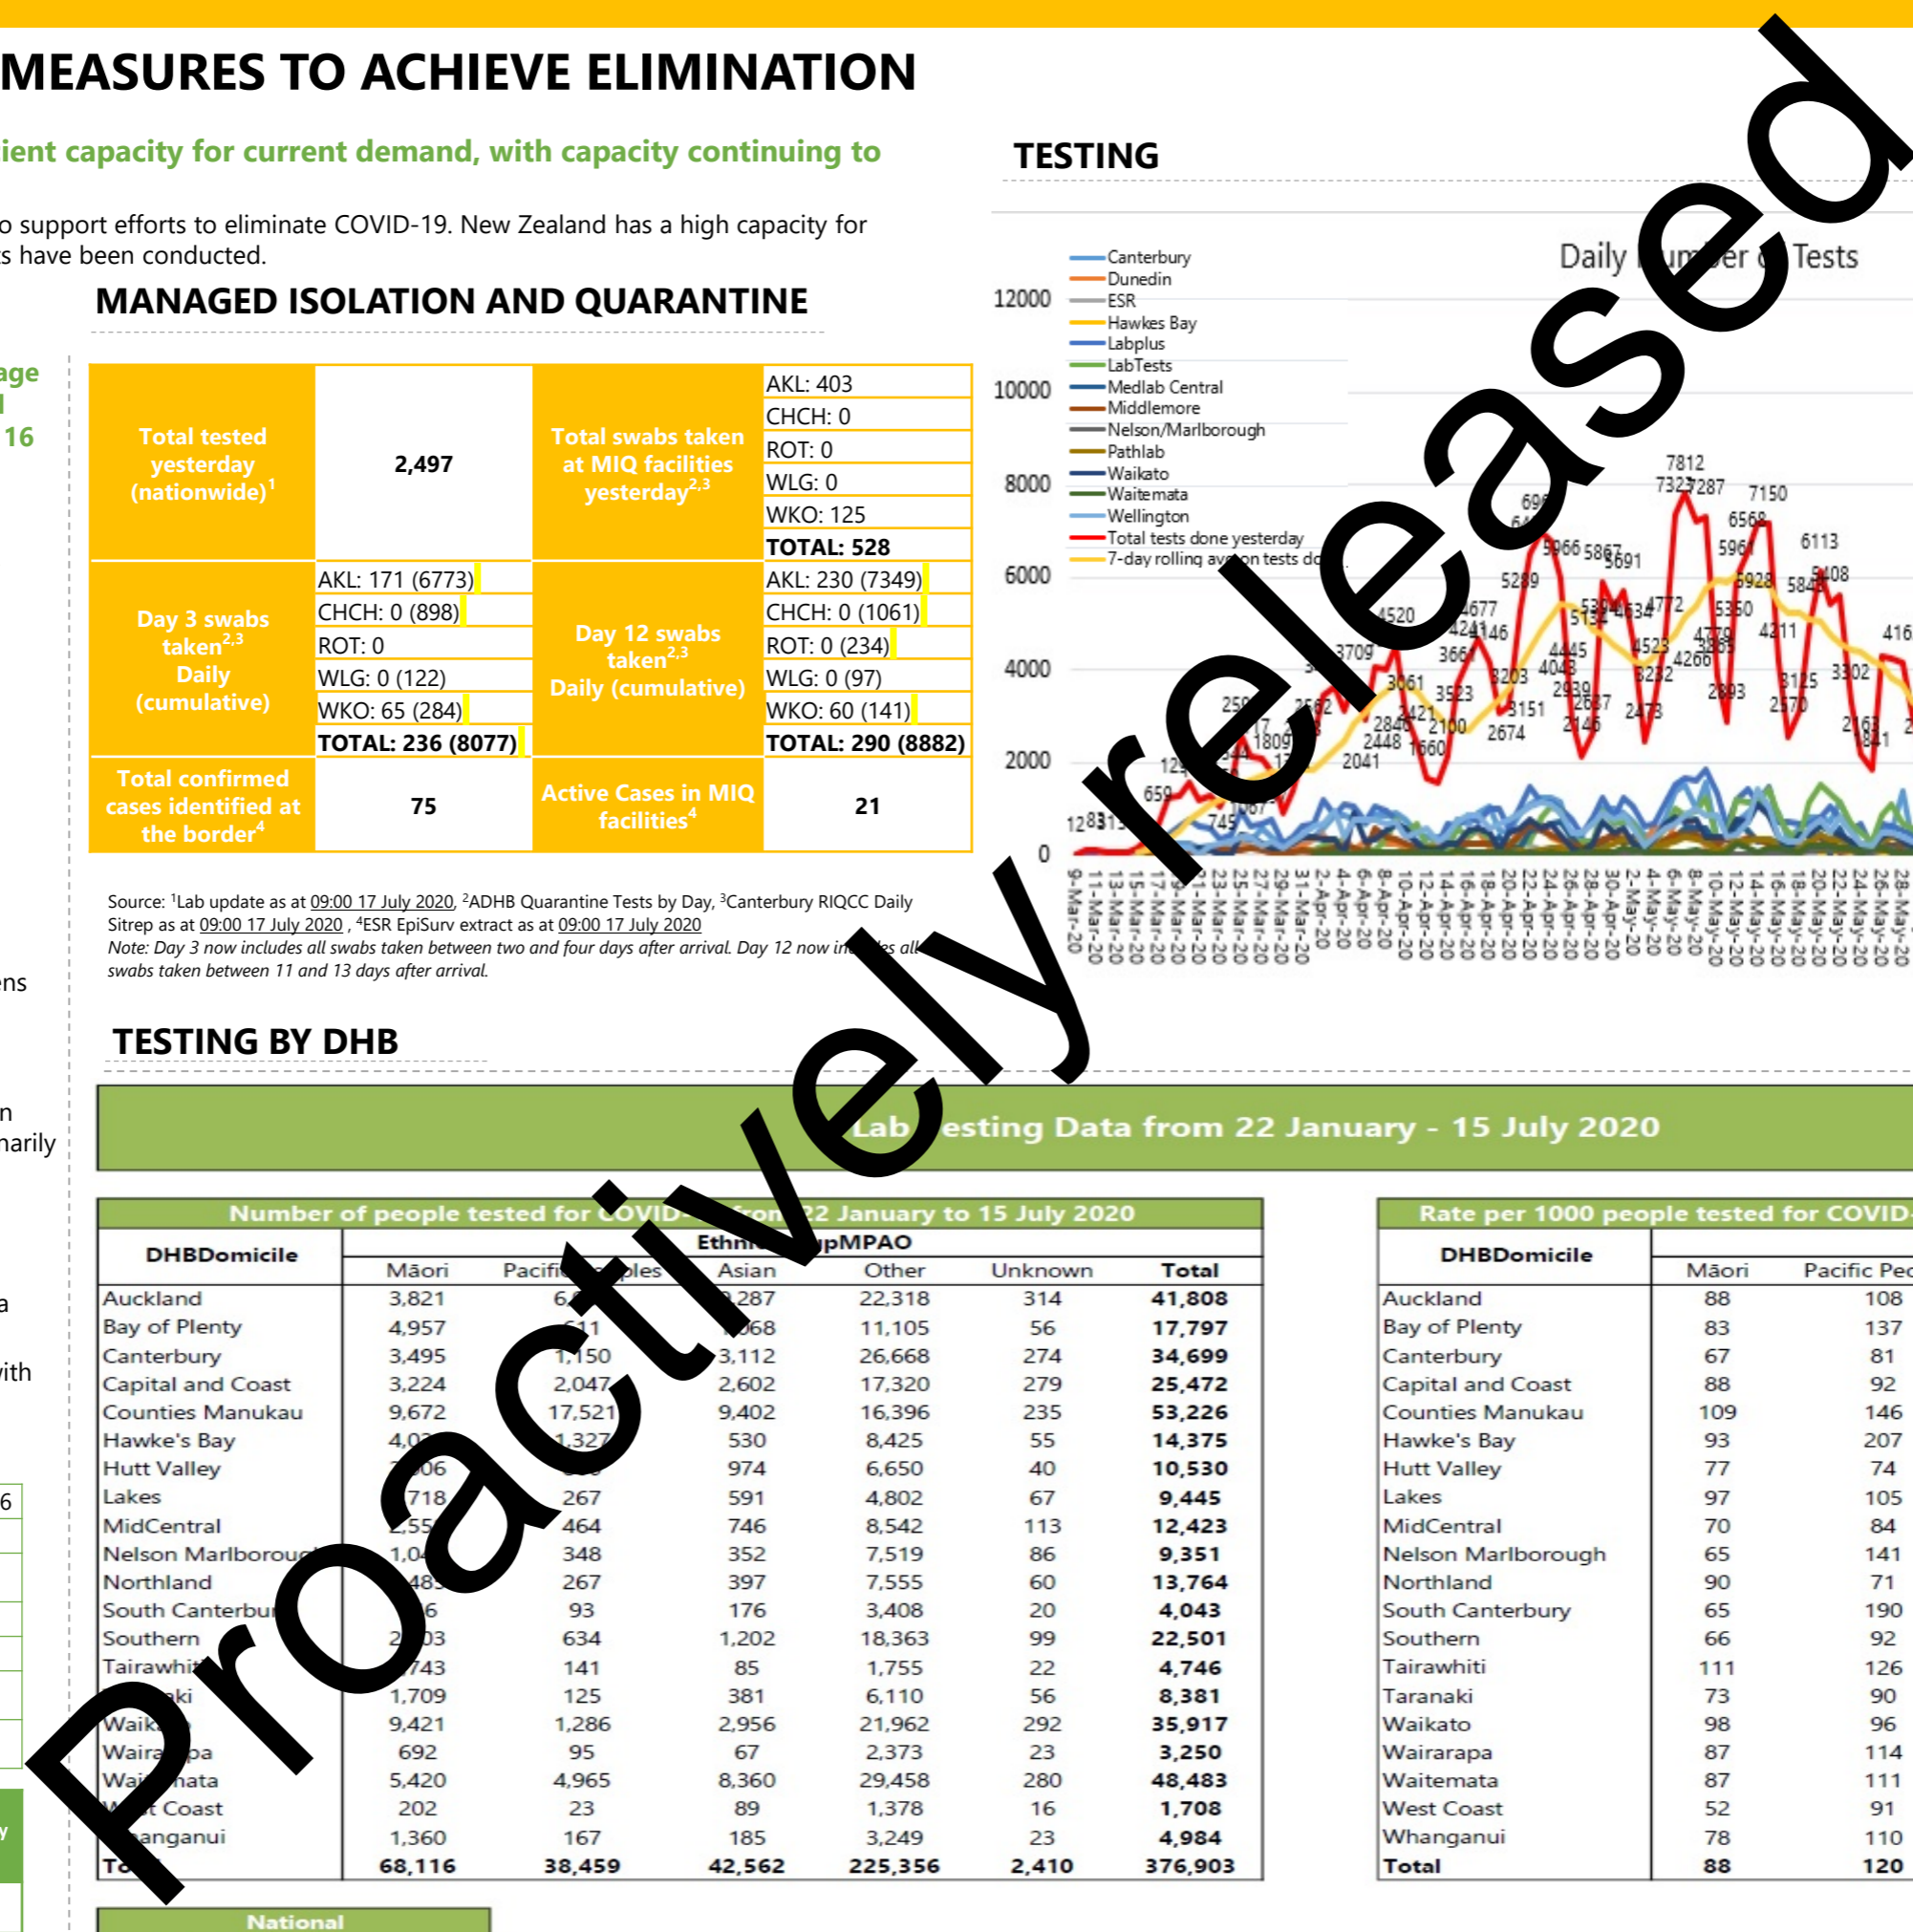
MEASURES TO ACHIEVE ELIMINATION

ient capacity for current demand, with capacity continuing to

o support efforts to eliminate COVID-19. New Zealand has a high capacity for s have been conducted.

age
l
16

ens

n
narily

a

vith

MANAGED ISOLATION AND QUARANTINE

| Total tested yesterday (nationwide)$^1$ | 2,497 | Total swabs taken at MIQ facilities yesterday$^{2,3}$ | AKL: 403<br>CHCH: 0<br>ROT: 0<br>WLG: 0<br>WKO: 125<br>TOTAL: 528 |
|---|---|---|---|
| Day 3 swabs taken$^{2,3}$ Daily (cumulative) | AKL: 171 (6773)<br>CHCH: 0 (898)<br>ROT: 0<br>WLG: 0 (122)<br>WKO: 65 (284)<br>TOTAL: 236 (8077) | Day 12 swabs taken$^{2,3}$ Daily (cumulative) | AKL: 230 (7349)<br>CHCH: 0 (1061)<br>ROT: 0 (234)<br>WLG: 0 (97)<br>WKO: 60 (141)<br>TOTAL: 290 (8882) |
| Total confirmed cases identified at the border$^4$ | 75 | Active Cases in MIQ facilities$^4$ | 21 |

Source: $^1$Lab update as at 09:00 17 July 2020, $^2$ADHB Quarantine Tests by Day, $^3$Canterbury RIQCC Daily Sitrep as at 09:00 17 July 2020 , $^4$ESR EpiSurv extract as at 09:00 17 July 2020
Note: Day 3 now includes all swabs taken between two and four days after arrival. Day 12 now in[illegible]es all swabs taken between 11 and 13 days after arrival.

TESTING

Daily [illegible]ber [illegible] Tests

Canterbury
Dunedin
ESR
Hawkes Bay
Labplus
LabTests
Medlab Central
Middlemore
Nelson/Marlborough
Pathlab
Waikato
Waitemata
Wellington
Total tests done yesterday
7-day rolling av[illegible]on tests d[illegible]

12000
10000
8000
6000
4000
2000
0

9-Mar-20 11-Mar-20 13-Mar-20 15-Mar-20 17-Mar-20 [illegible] 21-Mar-20 23-Mar-20 25-Mar-20 27-Mar-20 29-Mar-20 31-Mar-20 2-Apr-20 4-Apr-20 6-Apr-20 8-Apr-20 10-Apr-20 12-Apr-20 14-Apr-20 16-Apr-20 18-Apr-20 20-Apr-20 22-Apr-20 24-Apr-20 26-Apr-20 28-Apr-20 30-Apr-20 2-May-20 4-May-20 6-May-20 8-May-20 10-May-20 12-May-20 14-May-20 16-May-20 18-May-20 20-May-20 22-May-20 24-May-20 26-May-20 28-May-20

TESTING BY DHB

Lab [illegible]esting Data from 22 January - 15 July 2020

Number of people tested for COVID-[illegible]rom 22 January to 15 July 2020

| DHBDomicile | Māori | Pacific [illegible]ples | Asian | Other | Unknown | Total |
|---|---|---|---|---|---|---|
| Auckland | 3,821 | 6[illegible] | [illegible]287 | 22,318 | 314 | 41,808 |
| Bay of Plenty | 4,957 | 611 | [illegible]068 | 11,105 | 56 | 17,797 |
| Canterbury | 3,495 | 1,150 | 3,112 | 26,668 | 274 | 34,699 |
| Capital and Coast | 3,224 | 2,047 | 2,602 | 17,320 | 279 | 25,472 |
| Counties Manukau | 9,672 | 17,521 | 9,402 | 16,396 | 235 | 53,226 |
| Hawke's Bay | 4,0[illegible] | 1,327 | 530 | 8,425 | 55 | 14,375 |
| Hutt Valley | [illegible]06 | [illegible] | 974 | 6,650 | 40 | 10,530 |
| Lakes | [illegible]718 | 267 | 591 | 4,802 | 67 | 9,445 |
| MidCentral | 2,55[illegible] | 464 | 746 | 8,542 | 113 | 12,423 |
| Nelson Marlborou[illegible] | 1,0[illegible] | 348 | 352 | 7,519 | 86 | 9,351 |
| Northland | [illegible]48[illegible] | 267 | 397 | 7,555 | 60 | 13,764 |
| South Canterbu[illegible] | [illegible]6 | 93 | 176 | 3,408 | 20 | 4,043 |
| Southern | 2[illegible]03 | 634 | 1,202 | 18,363 | 99 | 22,501 |
| Tairawhi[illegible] | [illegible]743 | 141 | 85 | 1,755 | 22 | 4,746 |
| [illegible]aki | 1,709 | 125 | 381 | 6,110 | 56 | 8,381 |
| Waik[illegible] | 9,421 | 1,286 | 2,956 | 21,962 | 292 | 35,917 |
| Waira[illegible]pa | 692 | 95 | 67 | 2,373 | 23 | 3,250 |
| Wai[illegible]mata | 5,420 | 4,965 | 8,360 | 29,458 | 280 | 48,483 |
| W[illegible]t Coast | 202 | 23 | 89 | 1,378 | 16 | 1,708 |
| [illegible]anganui | 1,360 | 167 | 185 | 3,249 | 23 | 4,984 |
| To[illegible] | 68,116 | 38,459 | 42,562 | 225,356 | 2,410 | 376,903 |

Rate per 1000 people tested for COVID-

| DHBDomicile | Māori | Pacific Pe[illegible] |
|---|---|---|
| Auckland | 88 | 108 |
| Bay of Plenty | 83 | 137 |
| Canterbury | 67 | 81 |
| Capital and Coast | 88 | 92 |
| Counties Manukau | 109 | 146 |
| Hawke's Bay | 93 | 207 |
| Hutt Valley | 77 | 74 |
| Lakes | 97 | 105 |
| MidCentral | 70 | 84 |
| Nelson Marlborough | 65 | 141 |
| Northland | 90 | 71 |
| South Canterbury | 65 | 190 |
| Southern | 66 | 92 |
| Tairawhiti | 111 | 126 |
| Taranaki | 73 | 90 |
| Waikato | 98 | 96 |
| Wairarapa | 87 | 114 |
| Waitemata | 87 | 111 |
| West Coast | 52 | 91 |
| Whanganui | 78 | 110 |
| Total | 88 | 120 |

National

Proactively released